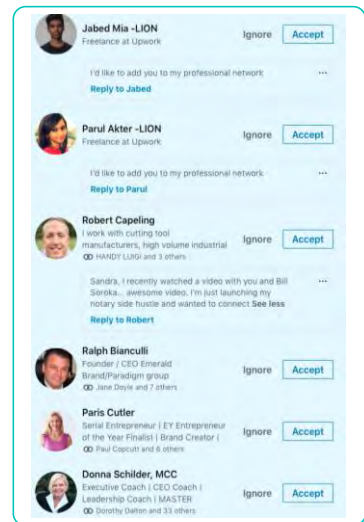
Jabed Mia -LION
Freelance at Upwork
Ignore Accept

I'd like to add you to my professional network ...
Reply to Jabed

Parul Akter -LION
Freelance at Upwork
Ignore Accept

I'd like to add you to my professional network ...
Reply to Parul

Robert Capeling
I work with cutting tool manufacturers, high volume industrial
HANDY LUIGI and 3 others
Ignore Accept

Sandra, I recently watched a video with you and Bill Soroka... awesome video. I'm just launching my notary side hustle and wanted to connect See less ...
Reply to Robert

Ralph Bianculli
Founder / CEO Emerald Brand/Paradigm group
Jane Doyle and 7 others
Ignore Accept

Paris Cutler
Serial Entrepreneur | EY Entrepreneur of the Year Finalist | Brand Creator |
Paul Copcutt and 8 others
Ignore Accept

Donna Schilder, MCC
Executive Coach | CEO Coach | Leadership Coach | MASTER
Dorothy Dalton and 33 others
Ignore Accept